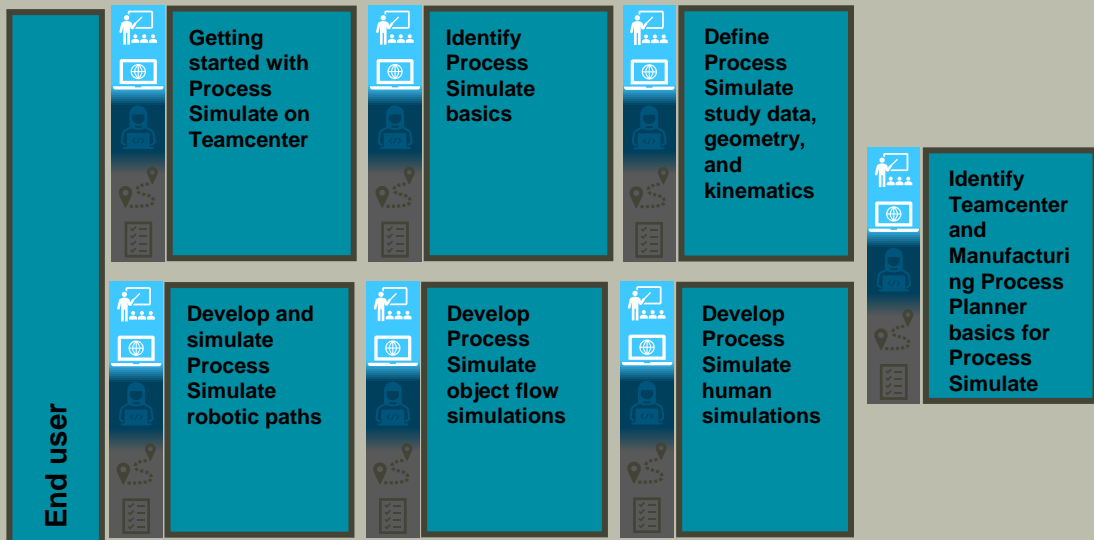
End user

Getting started with Process Simulate on Teamcenter

Identify Process Simulate basics

Define Process Simulate study data, geometry, and kinematics

Identify Teamcenter and Manufacturing Process Planner basics for Process Simulate

Develop and simulate Process Simulate robotic paths

Develop Process Simulate object flow simulations

Develop Process Simulate human simulations